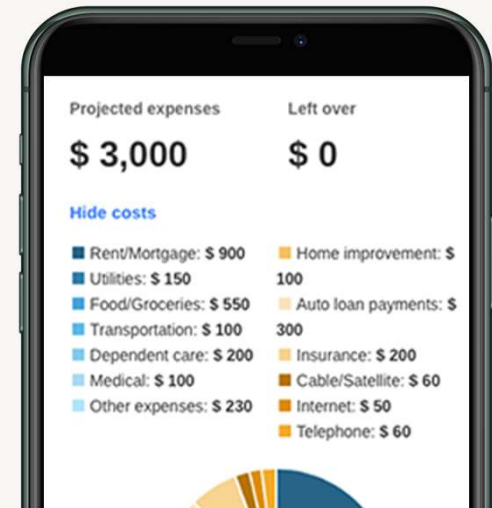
Projected expenses

$ 3,000

Left over

$ 0

Hide costs

Rent/Mortgage: $ 900
Utilities: $ 150
Food/Groceries: $ 550
Transportation: $ 100
Dependent care: $ 200
Medical: $ 100
Other expenses: $ 230

Home improvement: $ 100
Auto loan payments: $ 300
Insurance: $ 200
Cable/Satellite: $ 60
Internet: $ 50
Telephone: $ 60